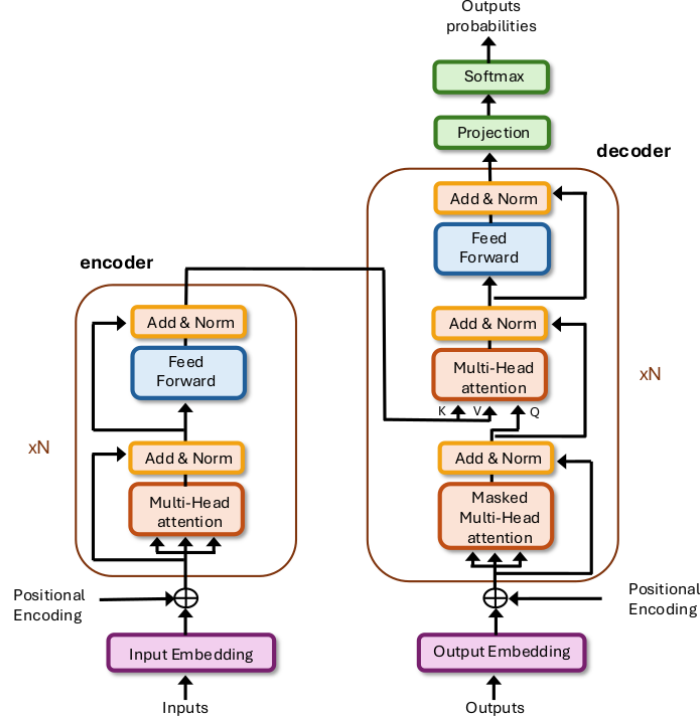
Outputs probabilities

Softmax

Projection

decoder

Add & Norm

Feed Forward

encoder

Add & Norm

Feed Forward

Add & Norm

Multi-Head attention

xN

K V Q

xN

Add & Norm

Multi-Head attention

Add & Norm

Masked Multi-Head attention

Positional Encoding

Positional Encoding

Input Embedding

Output Embedding

Inputs

Outputs